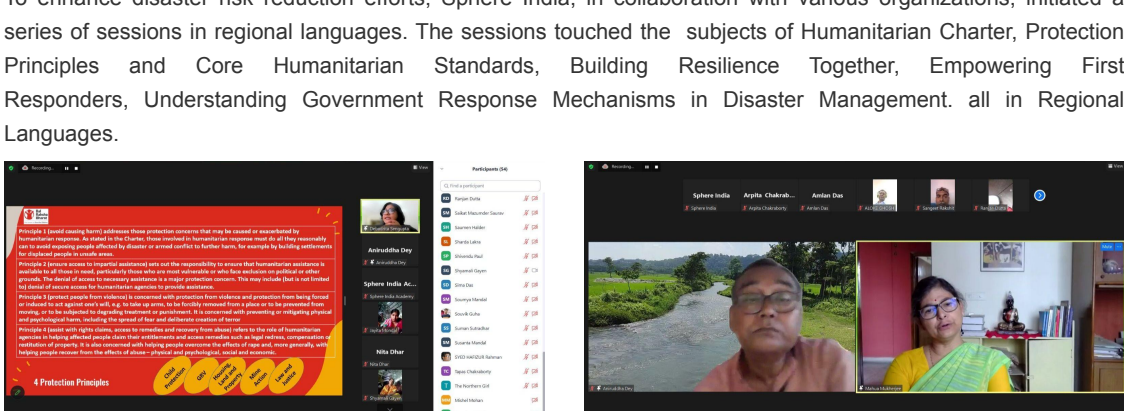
To enhance disaster risk reduction efforts, Sphere India, in collaboration with various organizations, initiated a series of sessions in regional languages. The sessions touched the subjects of Humanitarian Charter, Protection Principles and Core Humanitarian Standards, Building Resilience Together, Empowering First Responders, Understanding Government Response Mechanisms in Disaster Management. all in Regional Languages.

Recording...

Principle 1 (avoid causing harm) addresses those protection concerns that may be caused or exacerbated by humanitarian response. As stated in the Charter, those involved in humanitarian response must do all they reasonably can to avoid exposing people affected by disaster or armed conflict to further harm, for example by building settlements for displaced people in unsafe areas.

Principle 2 (ensure access to impartial assistance) sets out the responsibility to ensure that humanitarian assistance is available to all those in need, particularly those who are most vulnerable or who face exclusion on political or other grounds. The denial of access to necessary assistance is a major protection concern. This may include (but is not limited to) denial of secure access for humanitarian agencies to provide assistance.

Principle 3 (protect people from violence) is concerned with protection from violence and protection from being forced or induced to act against one's will, e.g. to take up arms, to be forcibly removed from a place or to be prevented from moving, or to be subjected to degrading treatment or punishment. It is concerned with preventing or mitigating physical and psychological harm, including the spread of fear and deliberate creation of terror

Principle 4 (assist with rights claims, access to remedies and recovery from abuse) refers to the role of humanitarian agencies in helping affected people claim their entitlements and access remedies such as legal redress, compensation or restitution of property. It is also concerned with helping people overcome the effects of rape and, more generally, with helping people recover from the effects of abuse– physical and psychological, social and economic.

4 Protection Principles

Child Protection
GBV
Housing Land and Property
Mine Action
Law and Justice

Debashree Sengupta
Aniruddha Dey
Aniruddha Dey
Sphere India Ac...
Sphere India Academy
Arpita Mondal
Nita Dhar
Nita Dhar
Shyamali Gayen

Participants (54)
Find a participant
Ranjan Dutta
Saikat Mazumder Saurav
Soumen Halder
Sharda Lakra
Shivanda Paul
Shyamali Gayen
Sima Das
Soumya Mandal
Souvik Guha
Suman Subadhar
Susanta Mandal
SYED HAFIZUR Rahman
Tapas Chakraborty
The Northern Girl
Michel Motan

Recording...
Sphere India
Sphere India
Arpita Chakrab...
Arpita Chakraborty
Amlan Das
Amlan Das
Sangeet Rakshit
Aniruddha Dey
Malkua Mukherjee